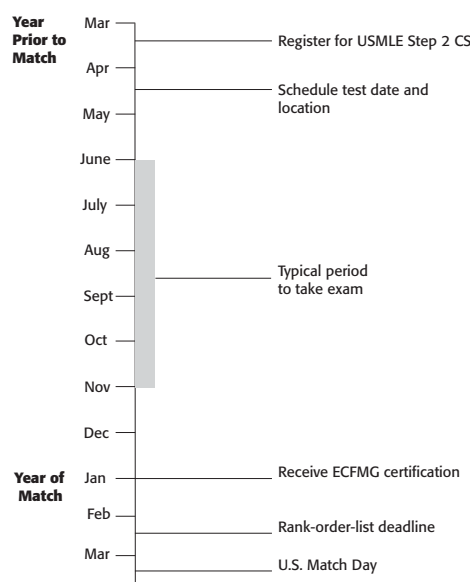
Year Prior to Match

Mar

Register for USMLE Step 2 CS

Apr

Schedule test date and location

May

June

July

Aug

Typical period to take exam

Sept

Oct

Nov

Dec

Year of Match

Jan

Receive ECFMG certification

Feb

Rank-order-list deadline

Mar

U.S. Match Day